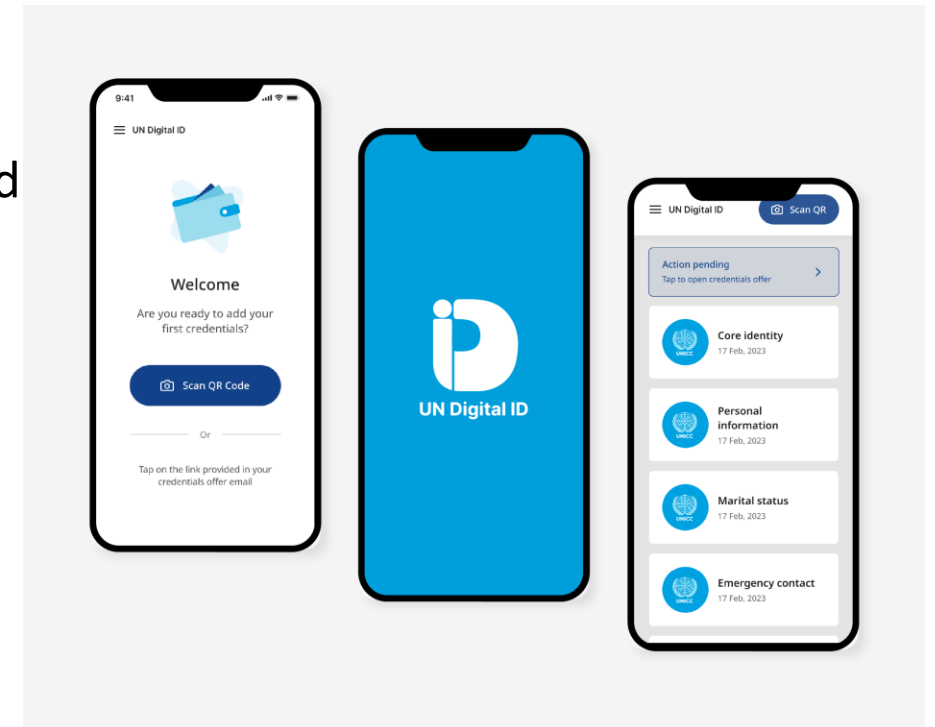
d

9:41

UN Digital ID

Welcome

Are you ready to add your first credentials?

Scan QR Code

Or

Tap on the link provided in your credentials offer email

UN Digital ID

UN Digital ID

Scan QR

Action pending
Tap to open credentials offer

UNICC
Core identity
17 Feb, 2023

UNICC
Personal information
17 Feb, 2023

UNICC
Marital status
17 Feb, 2023

UNICC
Emergency contact
17 Feb, 2023